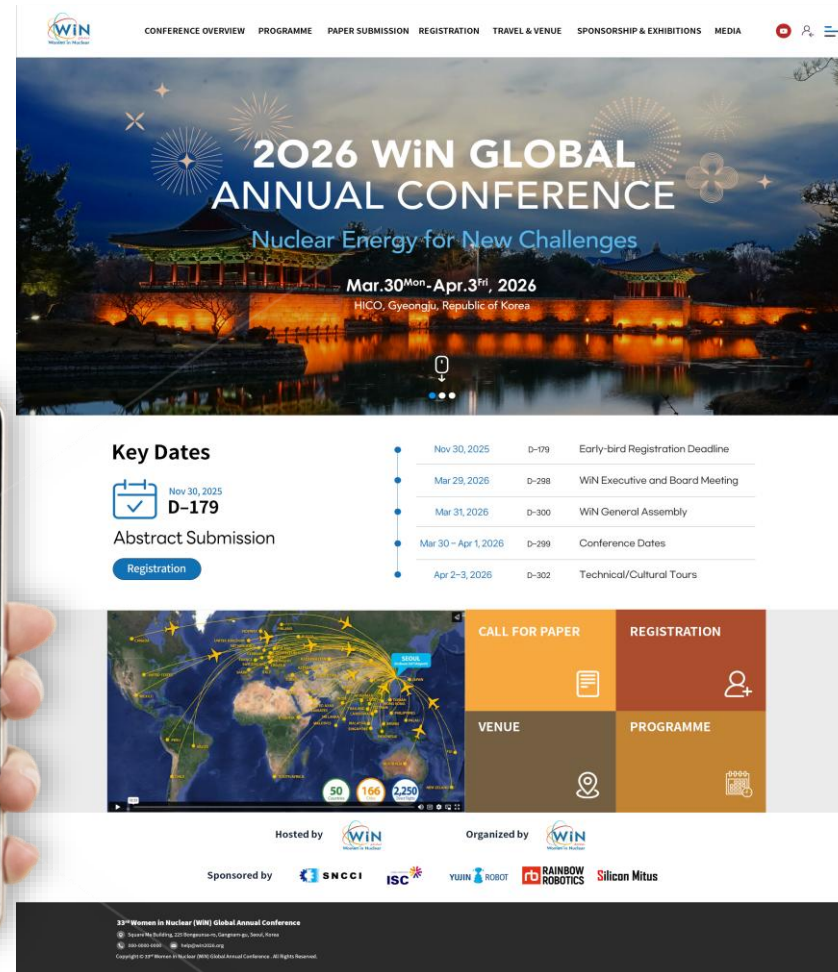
WiN Women in Nuclear

CONFERENCE OVERVIEW PROGRAMME PAPER SUBMISSION REGISTRATION TRAVEL & VENUE SPONSORSHIP & EXHIBITIONS MEDIA

2026 WiN GLOBAL ANNUAL CONFERENCE

Nuclear Energy for New Challenges

Mar.30$^{Mon}$-Apr.3$^{Fri}$, 2026

HICO, Gyeongju, Republic of Korea

Key Dates

Nov 30, 2025
D-179

Abstract Submission

Registration

| Nov 30, 2025 | D-179 | Early-bird Registration Deadline |
|---|---|---|
| Mar 29, 2026 | D-298 | WiN Executive and Board Meeting |
| Mar 31, 2026 | D-300 | WiN General Assembly |
| Mar 30 – Apr 1, 2026 | D-299 | Conference Dates |
| Apr 2–3, 2026 | D-302 | Technical/Cultural Tours |

SEOUL

50 166 2,250

CALL FOR PAPER

REGISTRATION

VENUE

PROGRAMME

Hosted by WiN Women in Nuclear

Organized by WiN Women in Nuclear

Sponsored by SNCCI ISC YUJIN ROBOT rb RAINBOW ROBOTICS Silicon Mitus

33$^{rd}$ Women in Nuclear (WiN) Global Annual Conference

Square Ma Building, 225 Bongeunsa-ro, Gangnam-gu, Seoul, Korea

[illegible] help@win2026.org

Copyright © 33$^{rd}$ Women in Nuclear (WiN) Global Annual Conference. All Rights Reserved.